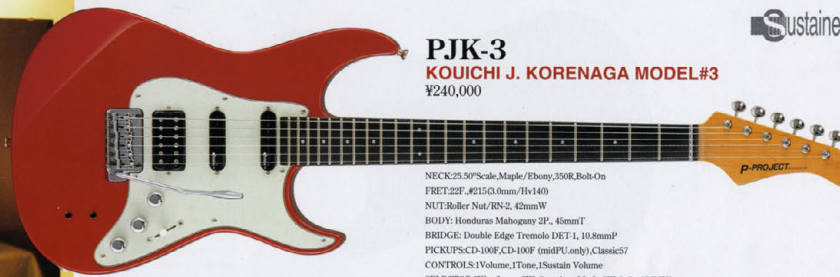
Sustaine

PJK-3
KOUICHI J. KORENAGA MODEL#3
¥240,000

P-PROJECT

NECK:25.50"Scale,Maple/Ebony,350R,Bolt-On
FRET:22F.,#215(3.0mm/Hv140)
NUT:Roller Nut/RN-2, 42mmW
BODY: Honduras Mahogany 2P., 45mmT
BRIDGE: Double Edge Tremolo DET-1, 10.8mmP
PICKUPS:CD-100F,CD-100F (midPU.only),Classic57
CONTROLS:1Volume,1Tone,1Sustain Volume
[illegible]